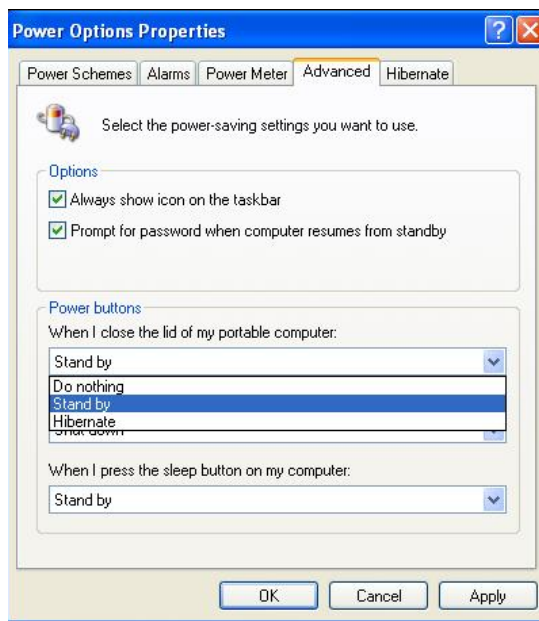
Power Options Properties

Power Schemes | Alarms | Power Meter | Advanced | Hibernate

Select the power-saving settings you want to use.

Options

Always show icon on the taskbar

Prompt for password when computer resumes from standby

Power buttons

When I close the lid of my portable computer:

Stand by

Do nothing
Stand by
Hibernate

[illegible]

When I press the sleep button on my computer:

Stand by

OK | Cancel | Apply